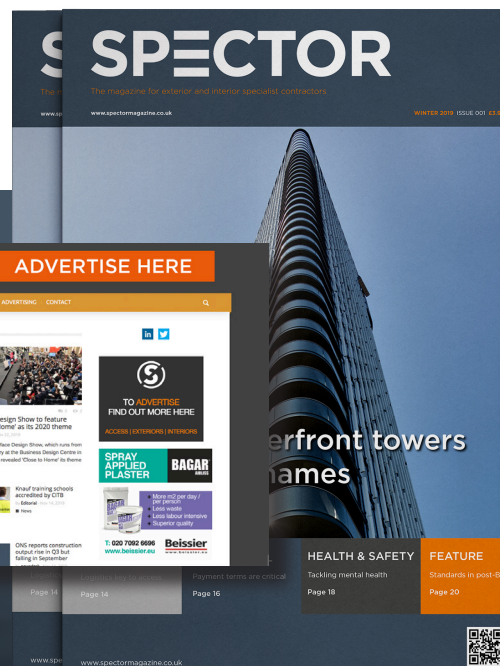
SPECTOR

The magazine for exterior and interior specialist contractors

www.spectormagazine.co.uk

WINTER 2019 ISSUE 001 £3.0

ADVERTISE HERE

ADVERTISING CONTACT

Design Show to feature 'Home' as its 2020 theme

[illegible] Design Show, which runs from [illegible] at the Business Design Centre in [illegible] revealed 'Close to Home' its theme

Knauf training schools accredited by CITB

Editorial

News

ONS reports construction output rise in Q3 but falling in September

TO ADVERTISE FIND OUT MORE HERE

ACCESS | EXTERIORS | INTERIORS

SPRAY APPLIED PLASTER

BAGAR

More m2 per day / per person

Less waste

Less labour intensive

Superior quality

T: 020 7092 6696

www.beissier.eu

Beissier

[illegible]erfront towers

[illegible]ames

HEALTH & SAFETY

Tackling mental health

Page 18

FEATURE

Standards in post-B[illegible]

Page 20

Logistics key to access

Page 14

Payment terms are critical

Page 16

Page 14

www.spectormagazine.co.uk